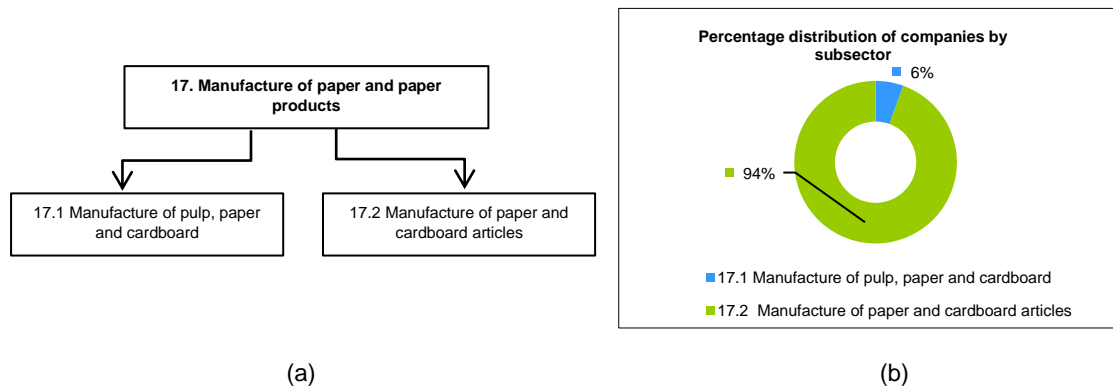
17. Manufacture of paper and paper products

17.1 Manufacture of pulp, paper and cardboard

17.2 Manufacture of paper and cardboard articles

(a)

Percentage distribution of companies by subsector

6%

94%

17.1 Manufacture of pulp, paper and cardboard

17.2 Manufacture of paper and cardboard articles

(b)